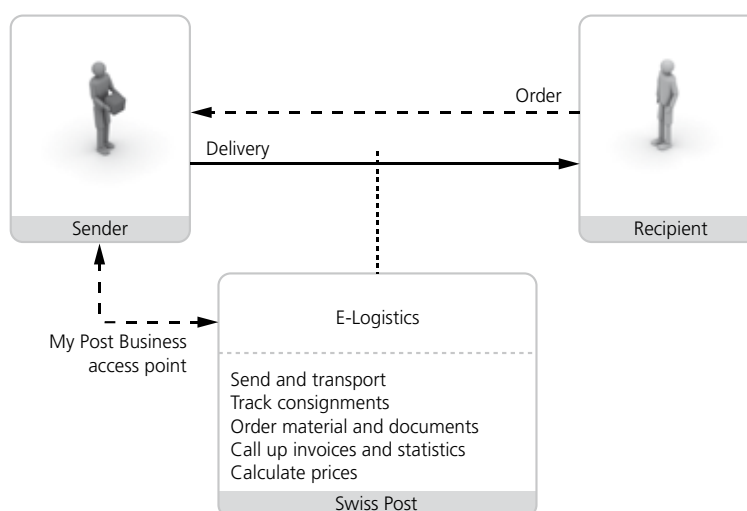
Order

Delivery

Sender

Recipient

My Post Business access point

E-Logistics

Send and transport
Track consignments
Order material and documents
Call up invoices and statistics
Calculate prices

Swiss Post